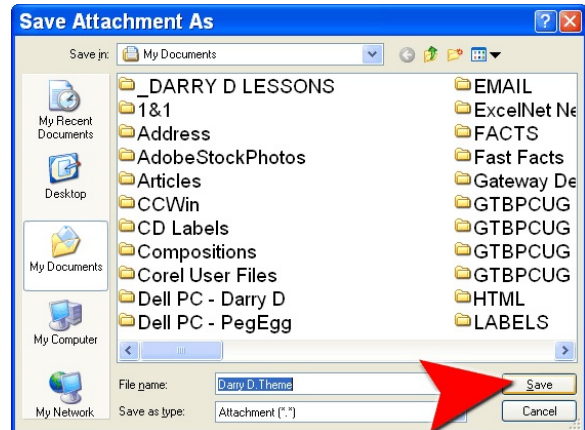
Save Attachment As

Save in: My Documents

My Recent Documents
Desktop
My Documents
My Computer
My Network

_DARRY D LESSONS
1&1
Address
AdobeStockPhotos
Articles
CCWin
CD Labels
Compositions
Corel User Files
Dell PC - Darry D
Dell PC - PegEgg

EMAIL
ExcelNet Ne
FACTS
Fast Facts
Gateway De
GTBPCUG
GTBPCUG
GTBPCUG
GTBPCUG
HTML
LABELS

File name: Darry D.Theme
Save as type: Attachment (*.*)

Save
Cancel